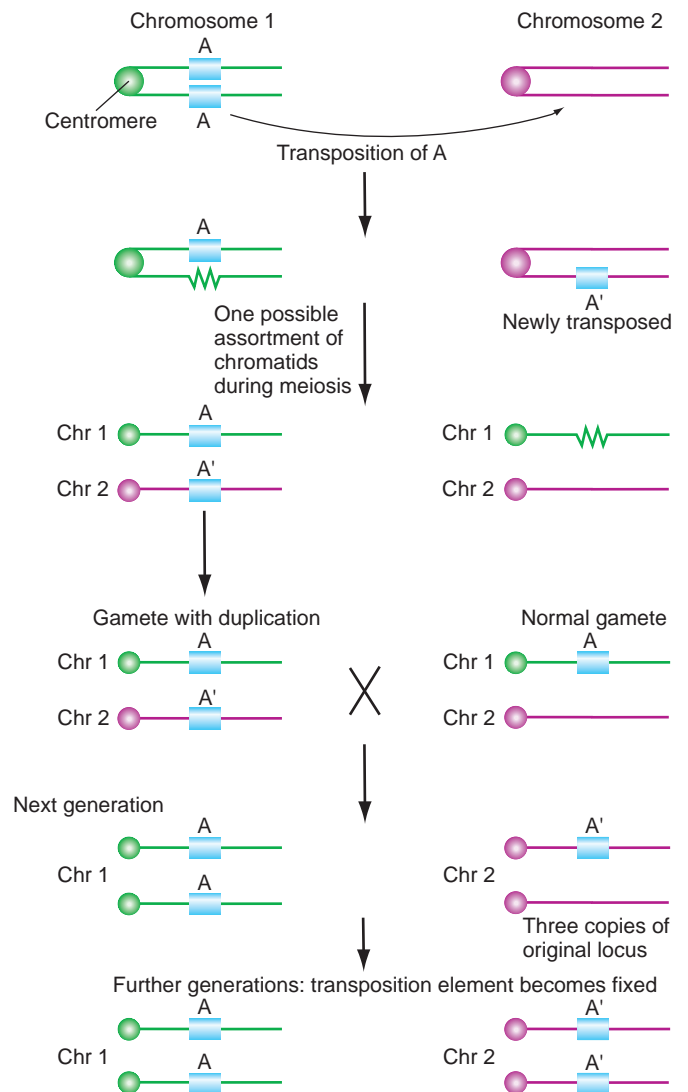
Chromosome 1

Chromosome 2

A

A

Centromere

Transposition of A

A

A'

Newly transposed

One possible assortment of chromatids during meiosis

Chr 1

A

Chr 2

A'

Chr 1

Chr 2

Gamete with duplication

Chr 1

A

Chr 2

A'

Normal gamete

Chr 1

A

Chr 2

Next generation

A

Chr 1

A

A'

Chr 2

Three copies of original locus

Further generations: transposition element becomes fixed

A

Chr 1

A

A'

Chr 2

A'